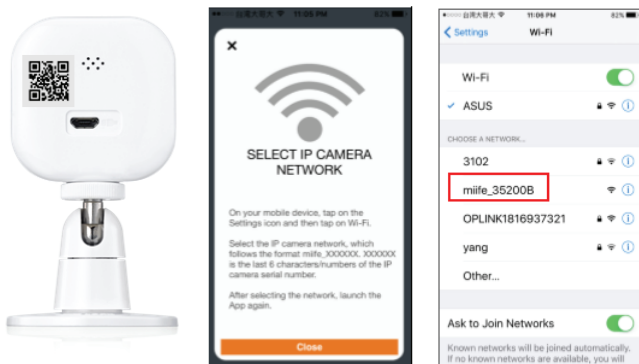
台灣大哥大 11:05 PM 82%

×

SELECT IP CAMERA NETWORK

On your mobile device, tap on the Settings icon and then tap on Wi-Fi.

Select the IP camera network, which follows the format miife_XXXXXX. XXXXXX is the last 6 characters/numbers of the IP camera serial number.

After selecting the network, launch the App again.

Close

台灣大哥大 11:06 PM 82%

< Settings Wi-Fi

Wi-Fi

✓ ASUS

CHOOSE A NETWORK...

3102

miife_35200B

OPLINK1816937321

yang

Other...

Ask to Join Networks

Known networks will be joined automatically. If no known networks are available, you will